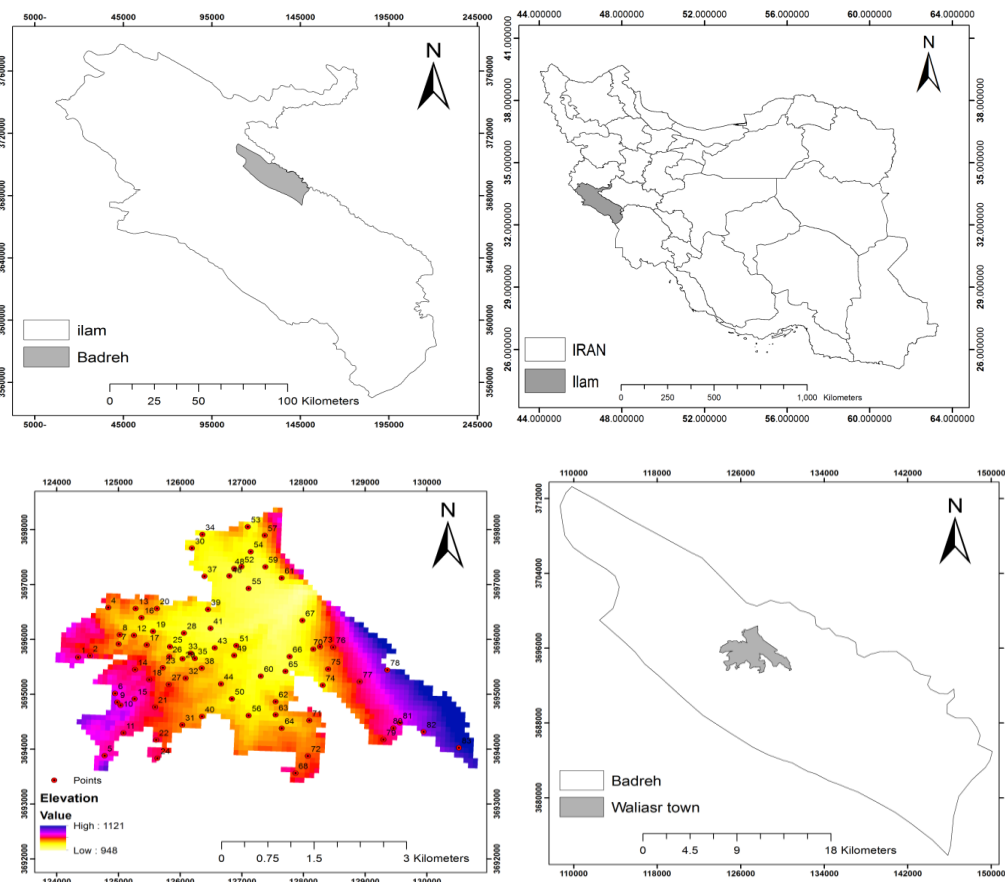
5000- 45000 95000 145000 195000 245000

3760000 3720000 3680000 3640000 3600000 3560000

N

ilam
Badreh

0 25 50 100 Kilometers

5000- 45000 95000 145000 195000 245000

44.000000 48.000000 52.000000 56.000000 60.000000 64.000000

41.000000 38.000000 35.000000 32.000000 29.000000 26.000000

N

IRAN
Ilam

0 250 500 1,000 Kilometers

44.000000 48.000000 52.000000 56.000000 60.000000 64.000000

124000 125000 126000 127000 128000 129000 130000

3698000 3697000 3696000 3695000 3694000 3693000 3692000

N

34 53 30 57 54 52 48 61 37 55 4 13 20 39 16 67 12 19 28 41 8 17 25 43 51 70 73 76 7 49 66 1 2 33 26 35 23 38 14 65 75 78 60 18 27 44 74 77 3 6 50 62 9 15 21 40 56 63 10 31 80 81 64 82 11 79 22 24 72 5 58 68

Points

Elevation
Value
High : 1121
Low : 948

0 0.75 1.5 3 Kilometers

124000 125000 126000 127000 128000 129000 130000

110000 118000 126000 134000 142000 150000

3712000 3704000 3696000 3688000 3680000

N

Badreh
Waliasr town

0 4.5 9 18 Kilometers

110000 118000 126000 134000 142000 150000